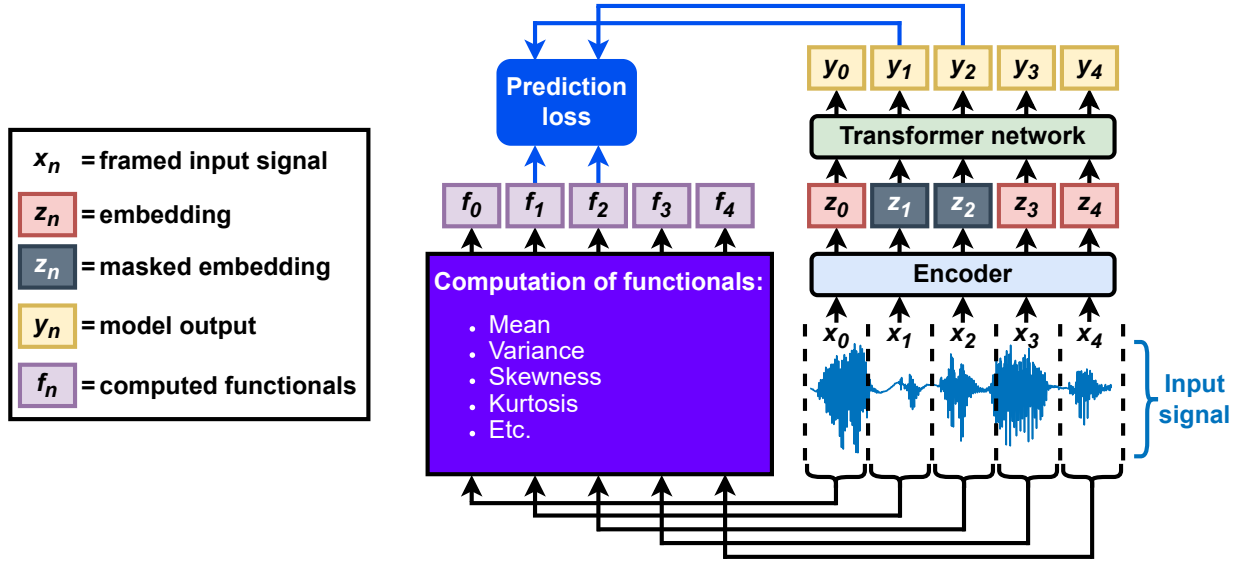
$x_n$ = framed input signal

$z_n$ = embedding

$z_n$ = masked embedding

$y_n$ = model output

$f_n$ = computed functionals

Prediction loss

$y_0$ $y_1$ $y_2$ $y_3$ $y_4$

Transformer network

$f_0$ $f_1$ $f_2$ $f_3$ $f_4$

$z_0$ $z_1$ $z_2$ $z_3$ $z_4$

Computation of functionals:

- Mean
- Variance
- Skewness
- Kurtosis
- Etc.

Encoder

$x_0$ $x_1$ $x_2$ $x_3$ $x_4$

Input signal